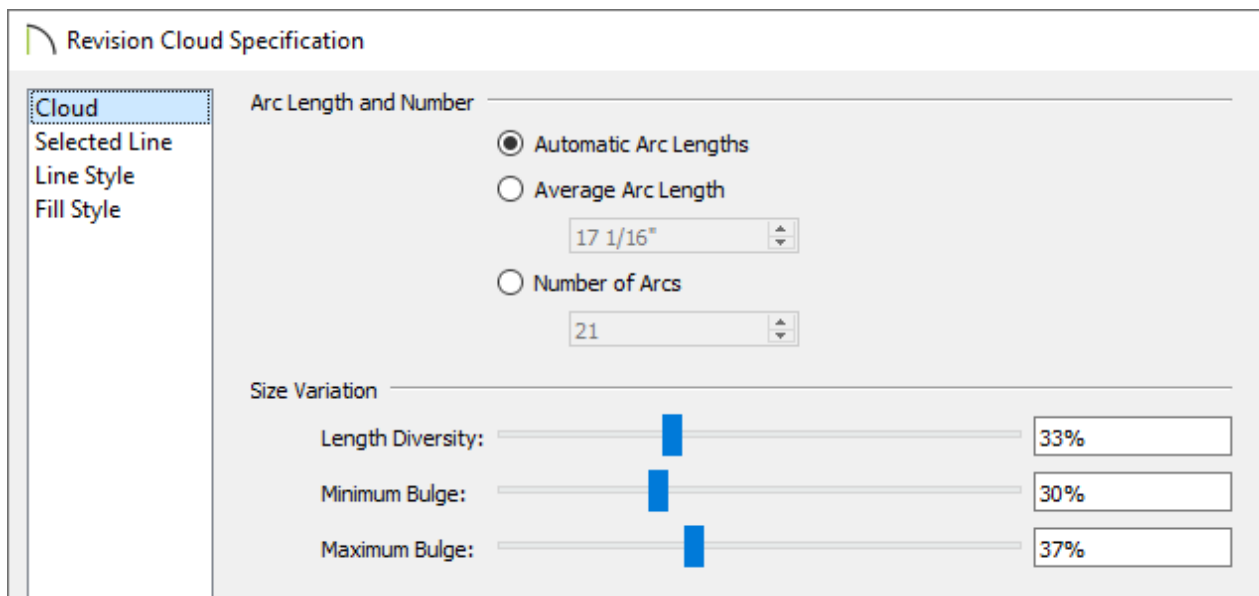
Revision Cloud Specification

Cloud
Selected Line
Line Style
Fill Style

Arc Length and Number

Automatic Arc Lengths

Average Arc Length

17 1/16"

Number of Arcs

21

Size Variation

Length Diversity: 33%

Minimum Bulge: 30%

Maximum Bulge: 37%